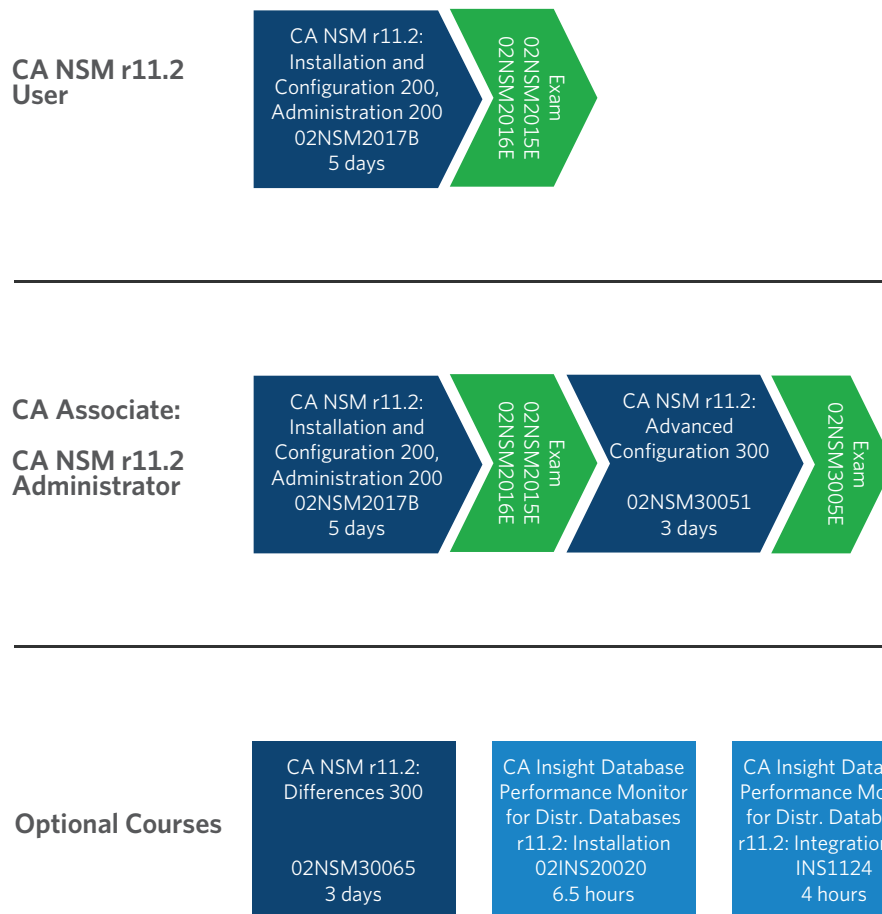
CA NSM r11.2 User

CA NSM r11.2: Installation and Configuration 200, Administration 200
02NSM2017B
5 days

Exam
02NSM2015E
02NSM2016E

CA Associate:

CA NSM r11.2 Administrator

CA NSM r11.2: Installation and Configuration 200, Administration 200
02NSM2017B
5 days

Exam
02NSM2015E
02NSM2016E

CA NSM r11.2: Advanced Configuration 300

02NSM30051
3 days

Exam
02NSM3005E

Optional Courses

CA NSM r11.2: Differences 300

02NSM30065
3 days

CA Insight Database Performance Monitor for Distr. Databases r11.2: Installation
02INS20020
6.5 hours

CA Insight Data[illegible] Performance Mo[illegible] for Distr. Datab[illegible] r11.2: Integratio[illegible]
INS1124
4 hours